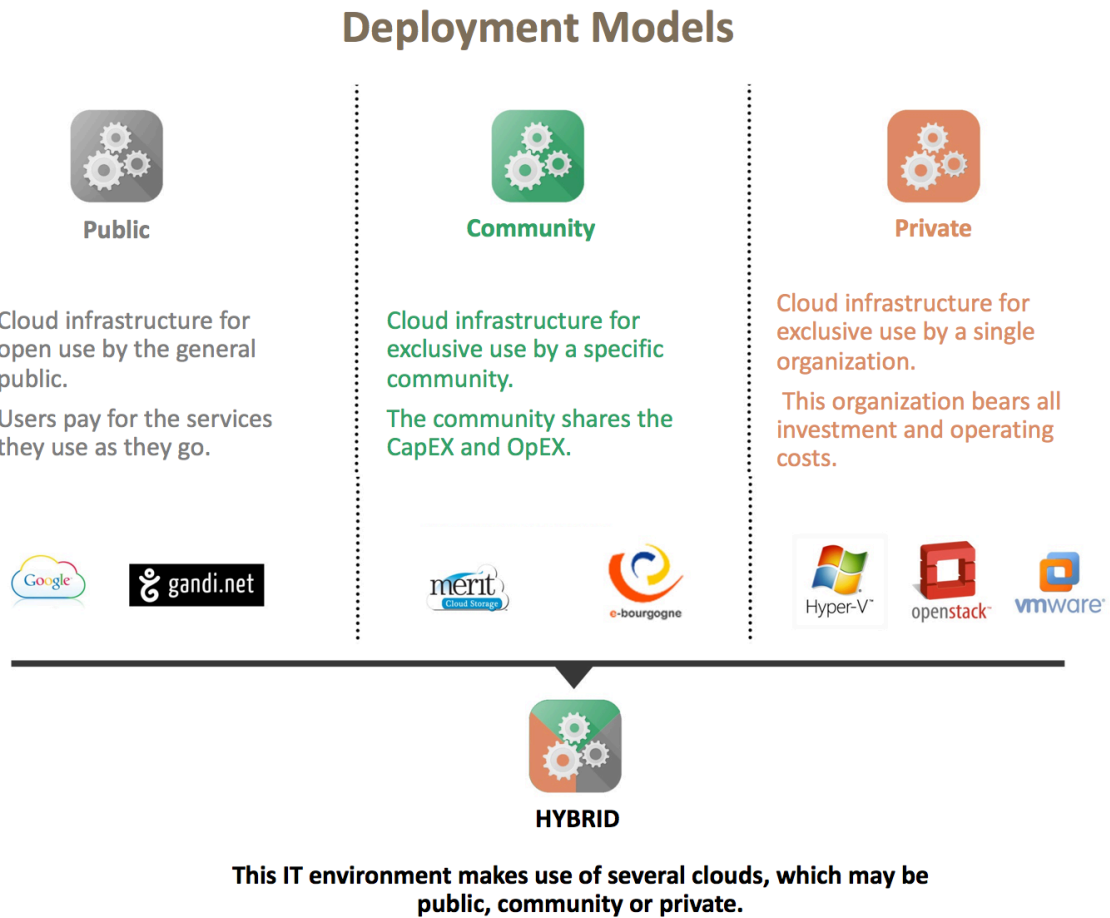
Deployment Models

Public

Cloud infrastructure for open use by the general public.

Users pay for the services they use as they go.

Google gandi.net

Community

Cloud infrastructure for exclusive use by a specific community.

The community shares the CapEX and OpEX.

merit Cloud Storage e-bourgogne

Private

Cloud infrastructure for exclusive use by a single organization.

This organization bears all investment and operating costs.

Hyper-V openstack vmware

HYBRID

This IT environment makes use of several clouds, which may be public, community or private.